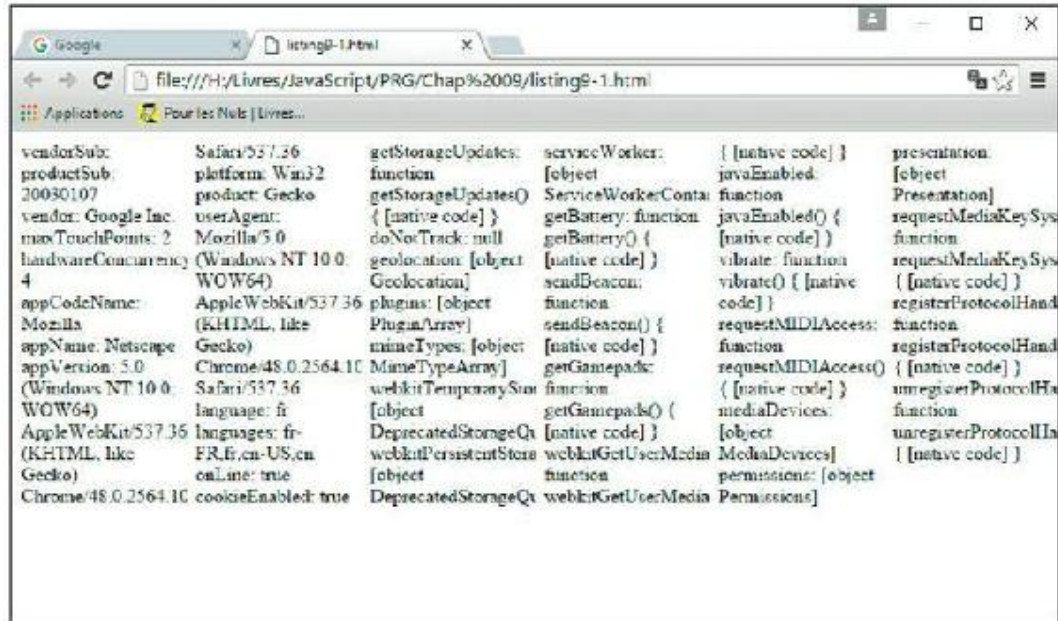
G Google

listing9-1.html

file:///H:/Livres/JavaScript/PRG/Chap%2009/listing9-1.html

Applications

Pour les Nuls | Livres...

vendorSub: productSub: 20030107 vendor: Google Inc. maxTouchPoints: 2 hardwareConcurrency 4 appCodeName: Mozilla appName: Netscape appVersion: 5.0 (Windows NT 10.0; WOW64) AppleWebKit/537.36 (KHTML, like Gecko) Chrome/48.0.2564.10

Safari/537.36 platform: Win32 product: Gecko userAgent: Mozilla/5.0 (Windows NT 10.0; WOW64) AppleWebKit/537.36 (KHTML, like Gecko) Chrome/48.0.2564.10 Safari/537.36 language: fr languages: fr-FR,fr,en-US,en onLine: true cookieEnabled: true

getStorageUpdates: function getStorageUpdates() { [native code] } doNotTrack: null geolocation: [object Geolocation] plugins: [object PluginArray] mimeTypes: [object MimeTypeArray] webkitTemporaryStor [object DeprecatedStorageQu webkitPersistentStora [object DeprecatedStorageQu

serviceWorker: [object ServiceWorkerConta getBattery: function getBattery() { [native code] } sendBeacon: function sendBeacon() { [native code] } getGamepads: function getGamepads() { [native code] } webkitGetUserMedia function webkitGetUserMedia

{ [native code] } javaEnabled: function javaEnabled() { [native code] } vibrate: function vibrate() { [native code] } requestMIDIAccess: function requestMIDIAccess() { [native code] } mediaDevices: [object MediaDevices] permissions: [object Permissions]

presentation: [object Presentation] requestMediaKeySys function requestMediaKeySys { [native code] } registerProtocolHand function registerProtocolHand { [native code] } unregisterProtocolHa function unregisterProtocolHa { [native code] }